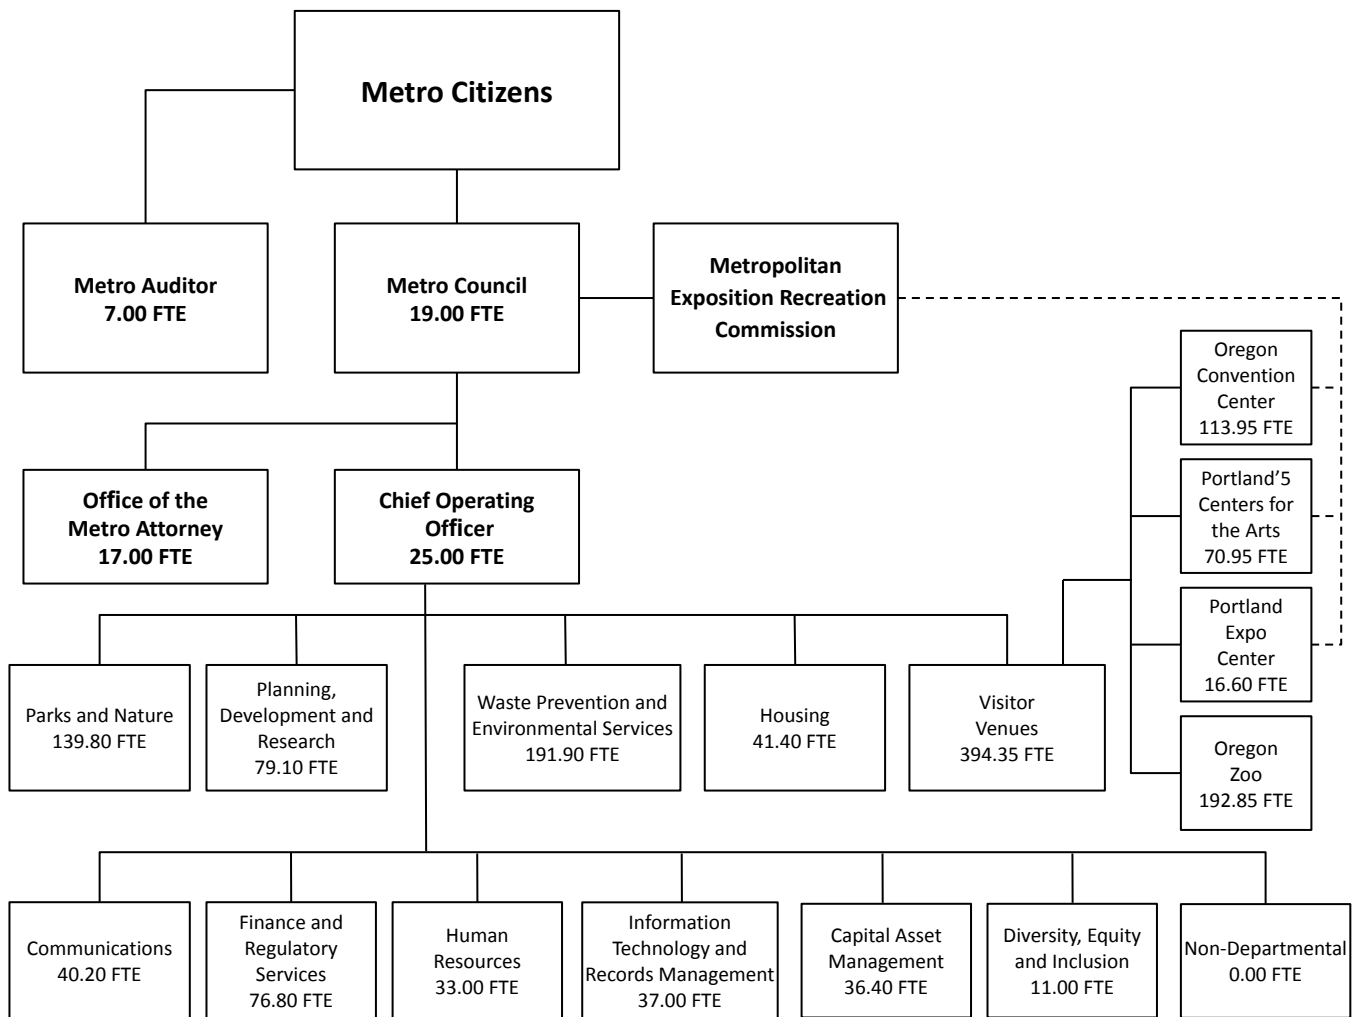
Metro Citizens

Metro Auditor
7.00 FTE

Metro Council
19.00 FTE

Metropolitan Exposition Recreation Commission

Oregon Convention Center
113.95 FTE

Portland'5 Centers for the Arts
70.95 FTE

Portland Expo Center
16.60 FTE

Oregon Zoo
192.85 FTE

Office of the Metro Attorney
17.00 FTE

Chief Operating Officer
25.00 FTE

Parks and Nature
139.80 FTE

Planning, Development and Research
79.10 FTE

Waste Prevention and Environmental Services
191.90 FTE

Housing
41.40 FTE

Visitor Venues
394.35 FTE

Communications
40.20 FTE

Finance and Regulatory Services
76.80 FTE

Human Resources
33.00 FTE

Information Technology and Records Management
37.00 FTE

Capital Asset Management
36.40 FTE

Diversity, Equity and Inclusion
11.00 FTE

Non-Departmental
0.00 FTE